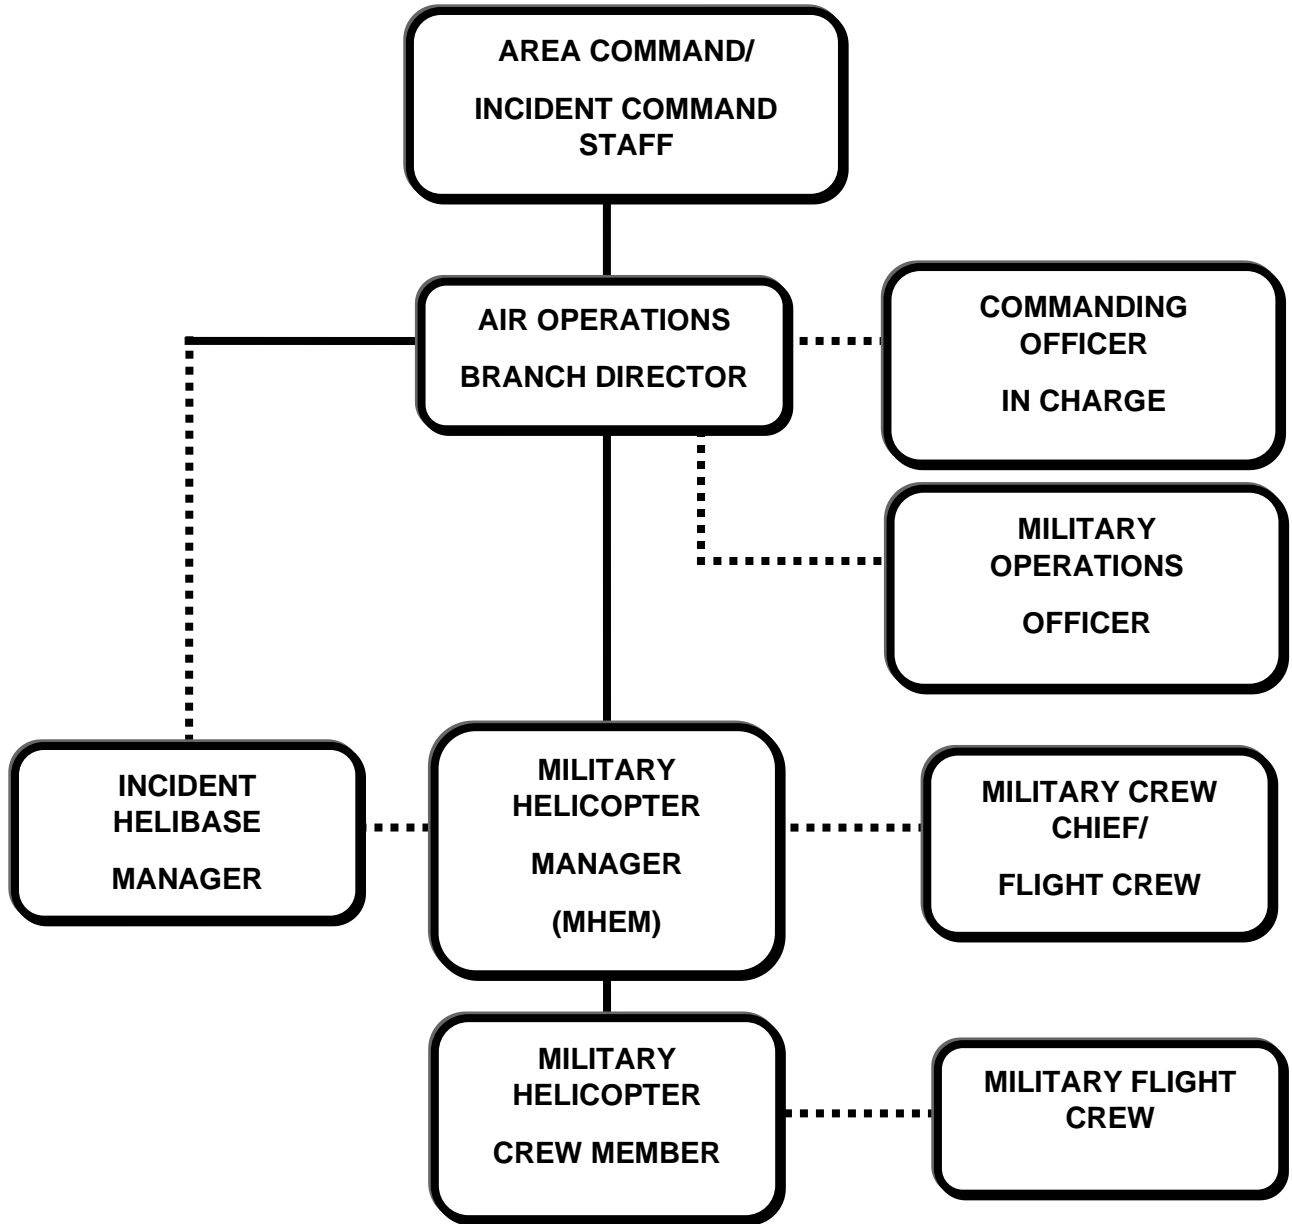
AREA COMMAND/

INCIDENT COMMAND STAFF

AIR OPERATIONS

BRANCH DIRECTOR

COMMANDING OFFICER

IN CHARGE

MILITARY OPERATIONS

OFFICER

INCIDENT HELIBASE

MANAGER

MILITARY HELICOPTER

MANAGER

(MHEM)

MILITARY CREW CHIEF/

FLIGHT CREW

MILITARY HELICOPTER

CREW MEMBER

MILITARY FLIGHT CREW